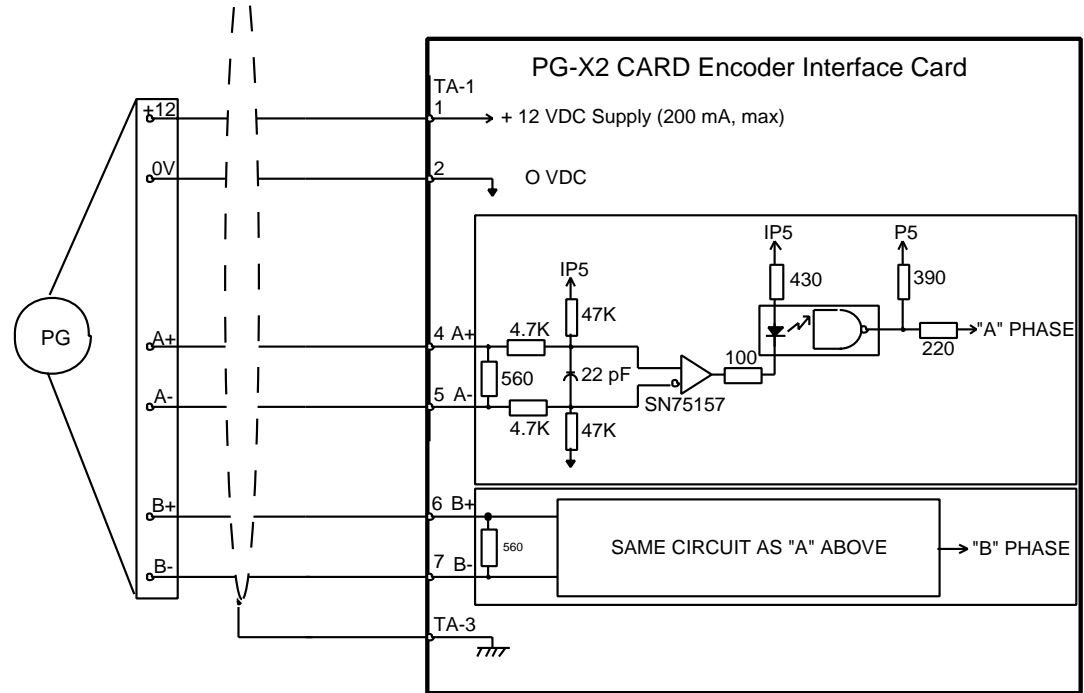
PG-X2 CARD Encoder Interface Card

TA-1

1

+ 12 VDC Supply (200 mA, max)

2

O VDC

+12

0V

PG

A+

A-

B+

B-

4 A+

5 A-

6 B+

7 B-

TA-3

IP5

47K

4.7K

560

22 pF

4.7K

47K

SN75157

100

IP5

430

P5

390

220

"A" PHASE

560

SAME CIRCUIT AS "A" ABOVE

"B" PHASE